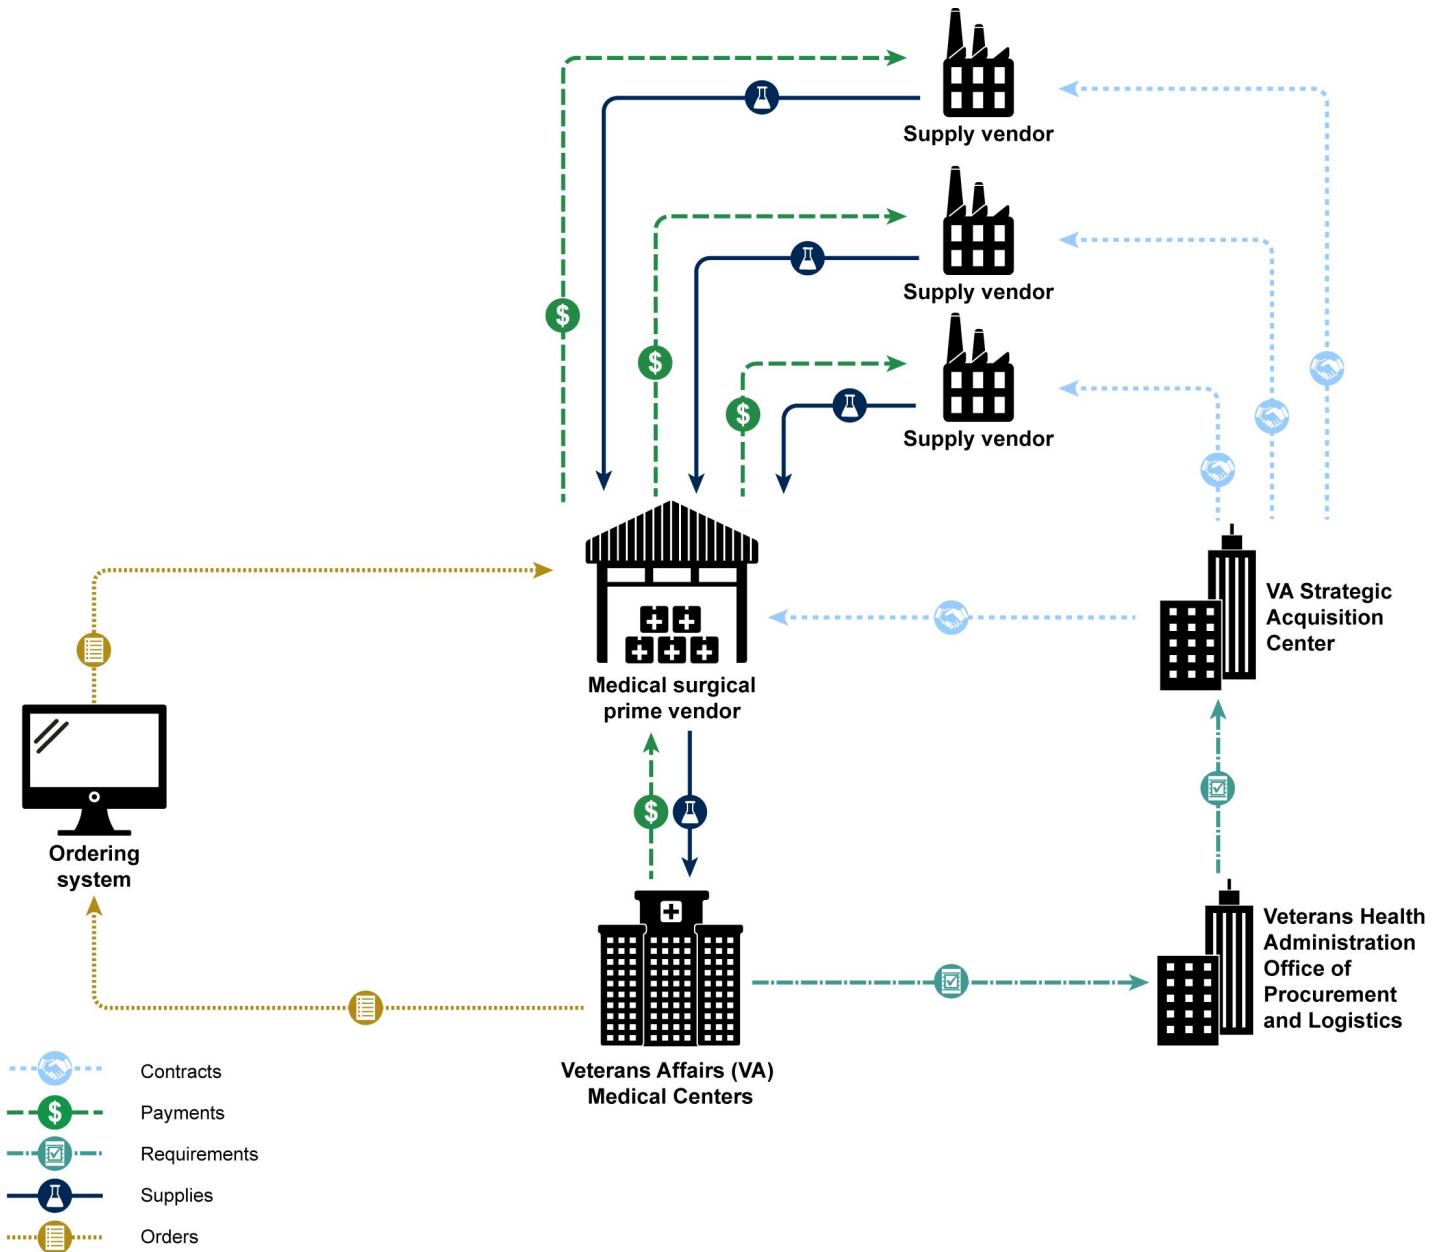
Supply vendor

Supply vendor

Supply vendor

VA Strategic Acquisition Center

Medical surgical prime vendor

Ordering system

Veterans Affairs (VA) Medical Centers

Veterans Health Administration Office of Procurement and Logistics

Contracts
Payments
Requirements
Supplies
Orders